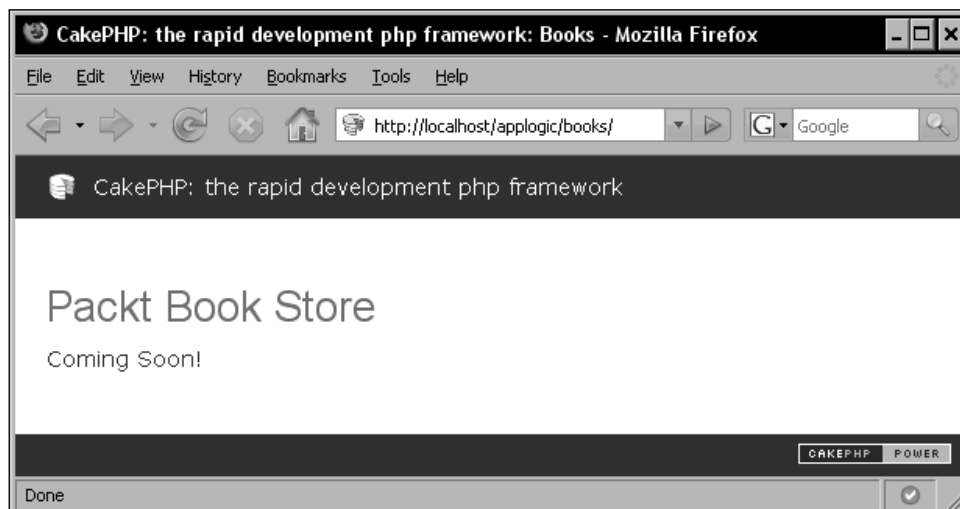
CakePHP: the rapid development php framework: Books - Mozilla Firefox

File Edit View History Bookmarks Tools Help

http://localhost/applogic/books/

Google

CakePHP: the rapid development php framework

Packt Book Store

Coming Soon!

CAKEPHP POWER

Done